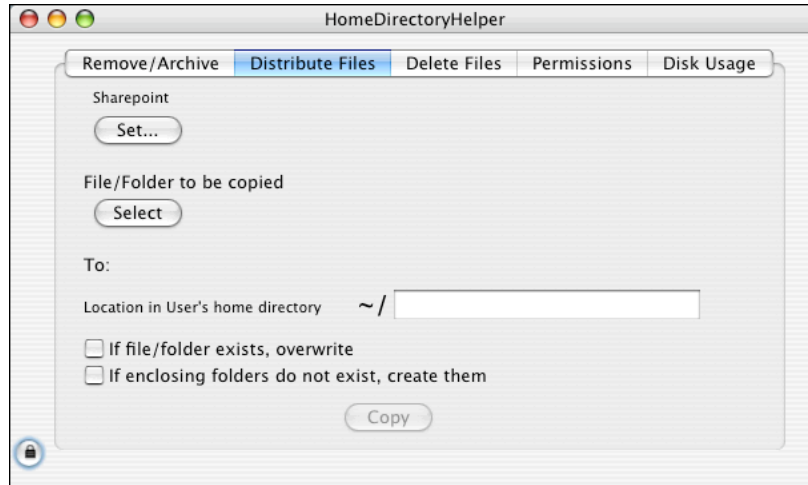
HomeDirectoryHelper

Remove/Archive | Distribute Files | Delete Files | Permissions | Disk Usage

Sharepoint

Set...

File/Folder to be copied

Select

To:

Location in User's home directory ~/

If file/folder exists, overwrite

If enclosing folders do not exist, create them

Copy